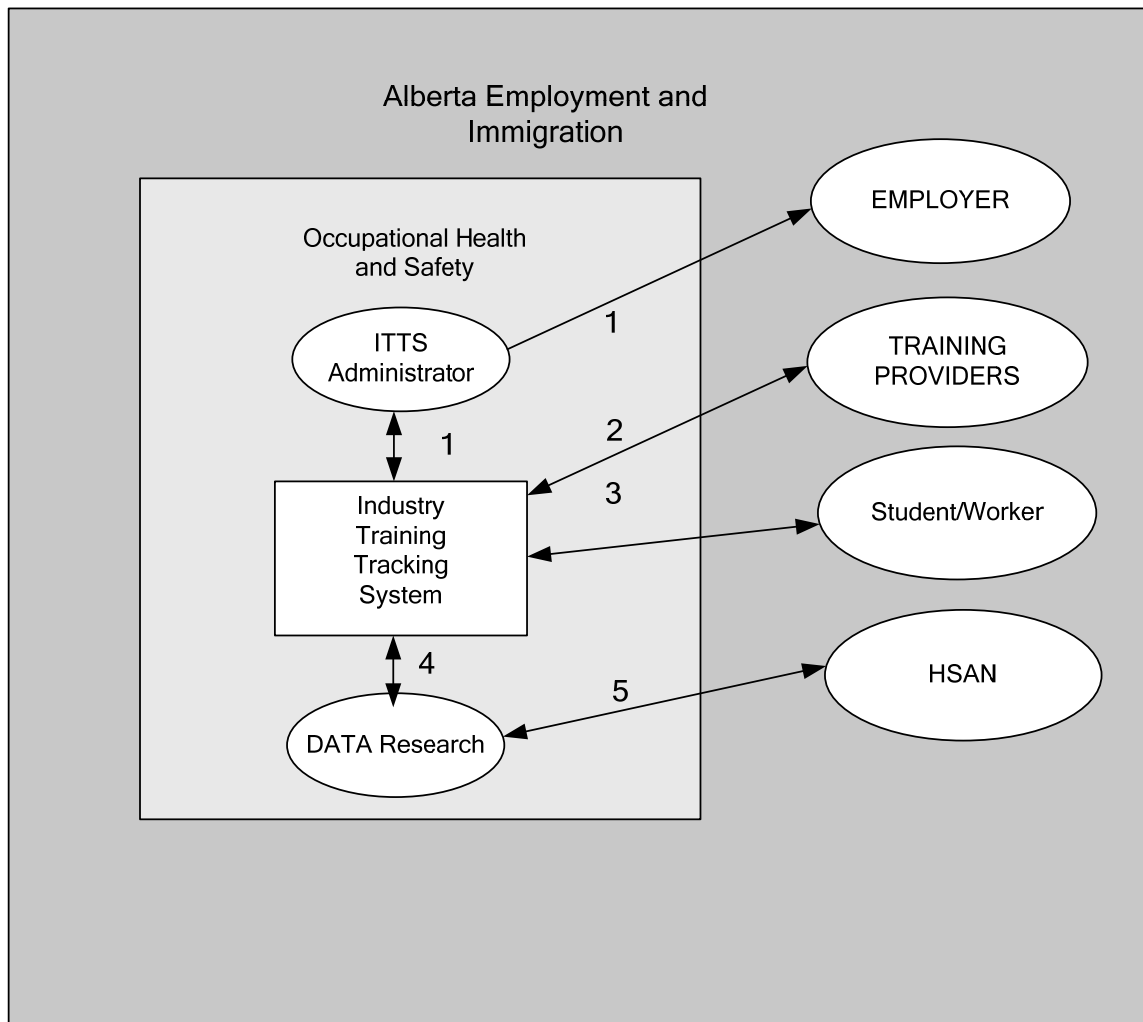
Alberta Employment and Immigration

Occupational Health and Safety

ITTS Administrator

1

Industry Training Tracking System

4

DATA Research

1

2

3

5

EMPLOYER

TRAINING PROVIDERS

Student/Worker

HSAN